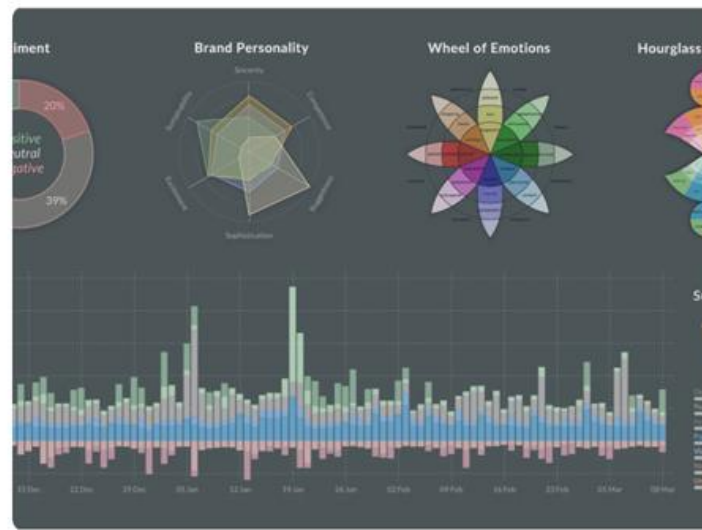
timent

20%

sitive
utral
gative

39%

Brand Personality

Sincerity

Sophistication

Wheel of Emotions

Hourglass

S

15 Dec  22 Dec  29 Dec  05 Jan  12 Jan  19 Jan  26 Jan  02 Feb  09 Feb  16 Feb  23 Feb  01 Mar  08 Mar